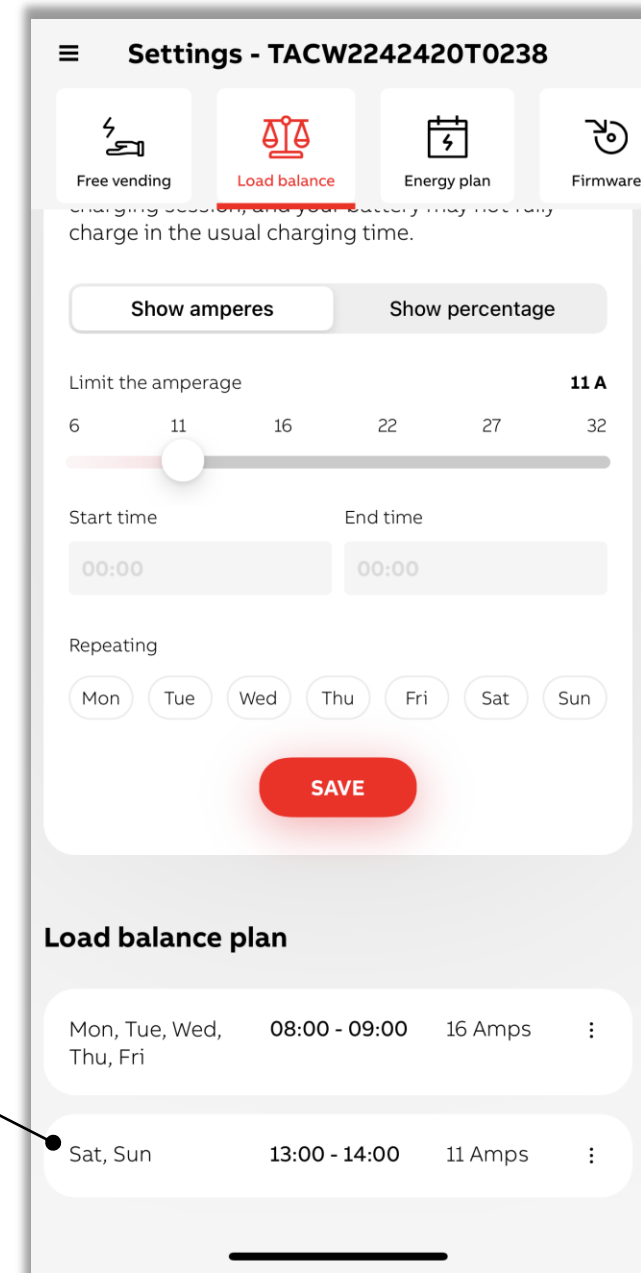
Settings - TACW2242420T0238

Free vending
Load balance
Energy plan
Firmware

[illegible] charge in the usual charging time.

Show amperes
Show percentage

Limit the amperage
11 A

6
11
16
22
27
32

Start time
End time
00:00
00:00

Repeating
Mon
Tue
Wed
Thu
Fri
Sat
Sun

SAVE

Load balance plan

| Mon, Tue, Wed, Thu, Fri | 08:00 - 09:00 | 16 Amps |
|---|---|---|
| Sat, Sun | 13:00 - 14:00 | 11 Amps |